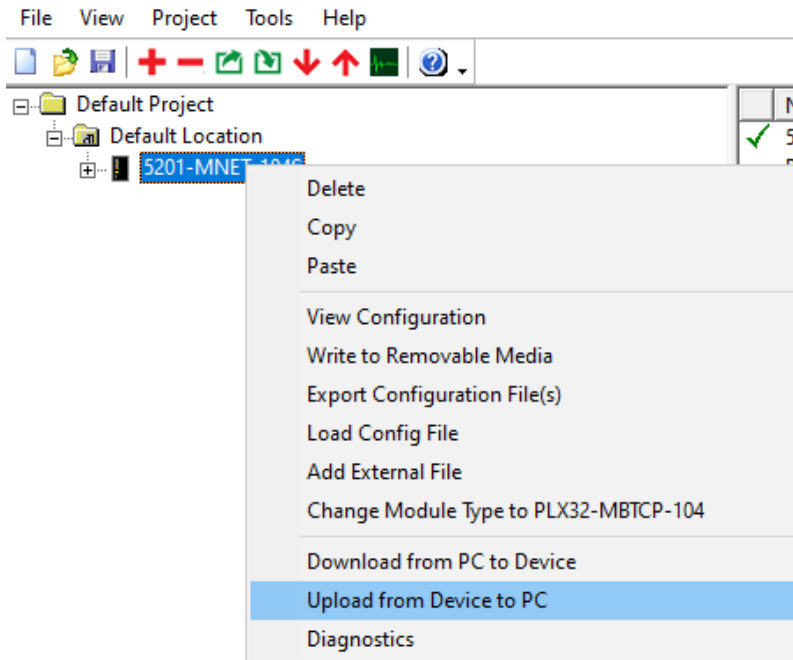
File View Project Tools Help

Default Project
Default Location
5201-MNET-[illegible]

Delete
Copy
Paste
View Configuration
Write to Removable Media
Export Configuration File(s)
Load Config File
Add External File
Change Module Type to PLX32-MBTCP-104
Download from PC to Device
Upload from Device to PC
Diagnostics

N
5